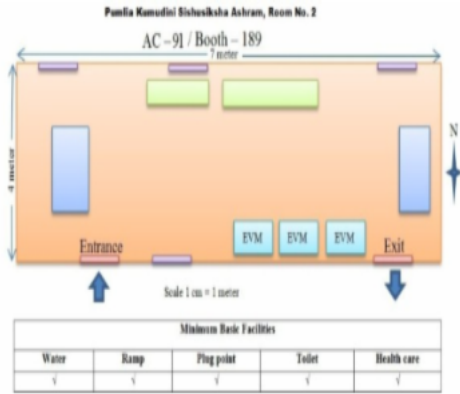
Panila Kamudini Sishusiksha Ashram, Room No. 2

AC – 91 / Booth – 189

7 meter

4 meter

N

EVM EVM EVM

Entrance

Exit

Scale 1 cm = 1 meter

| Minimum Basic Facilities | | | | |
|---|---|---|---|---|
| Water | Ramp | Plug point | Toilet | Health care |
| √ | √ | √ | √ | √ |